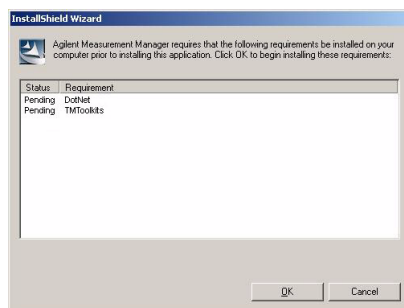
InstallShield Wizard

Agilent Measurement Manager requires that the following requirements be installed on your computer prior to installing this application. Click OK to begin installing these requirements:

| Status | Requirement |
|---|---|
| Pending | DotNet |
| Pending | TMToolkits |

OK

Cancel